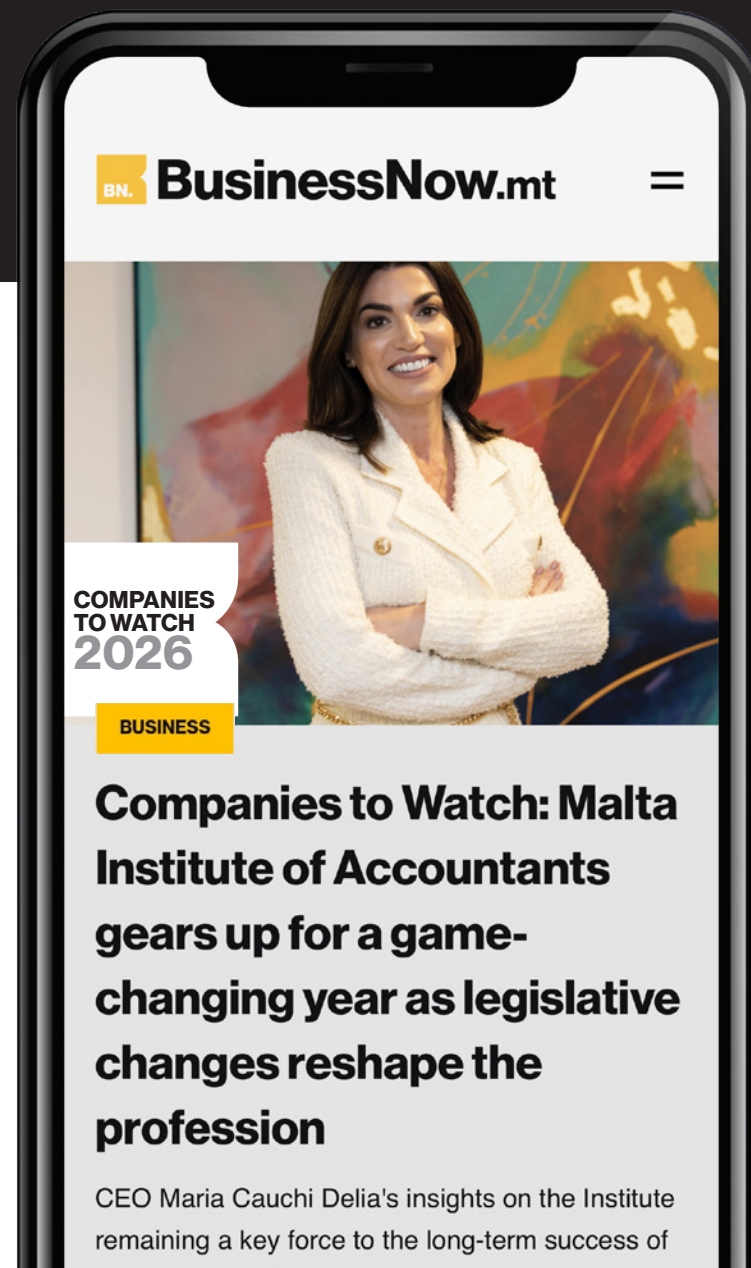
BN. BusinessNow.mt

COMPANIES TO WATCH 2026

BUSINESS

Companies to Watch: Malta Institute of Accountants gears up for a game-changing year as legislative changes reshape the profession

CEO Maria Cauchi Delia's insights on the Institute remaining a key force to the long-term success of